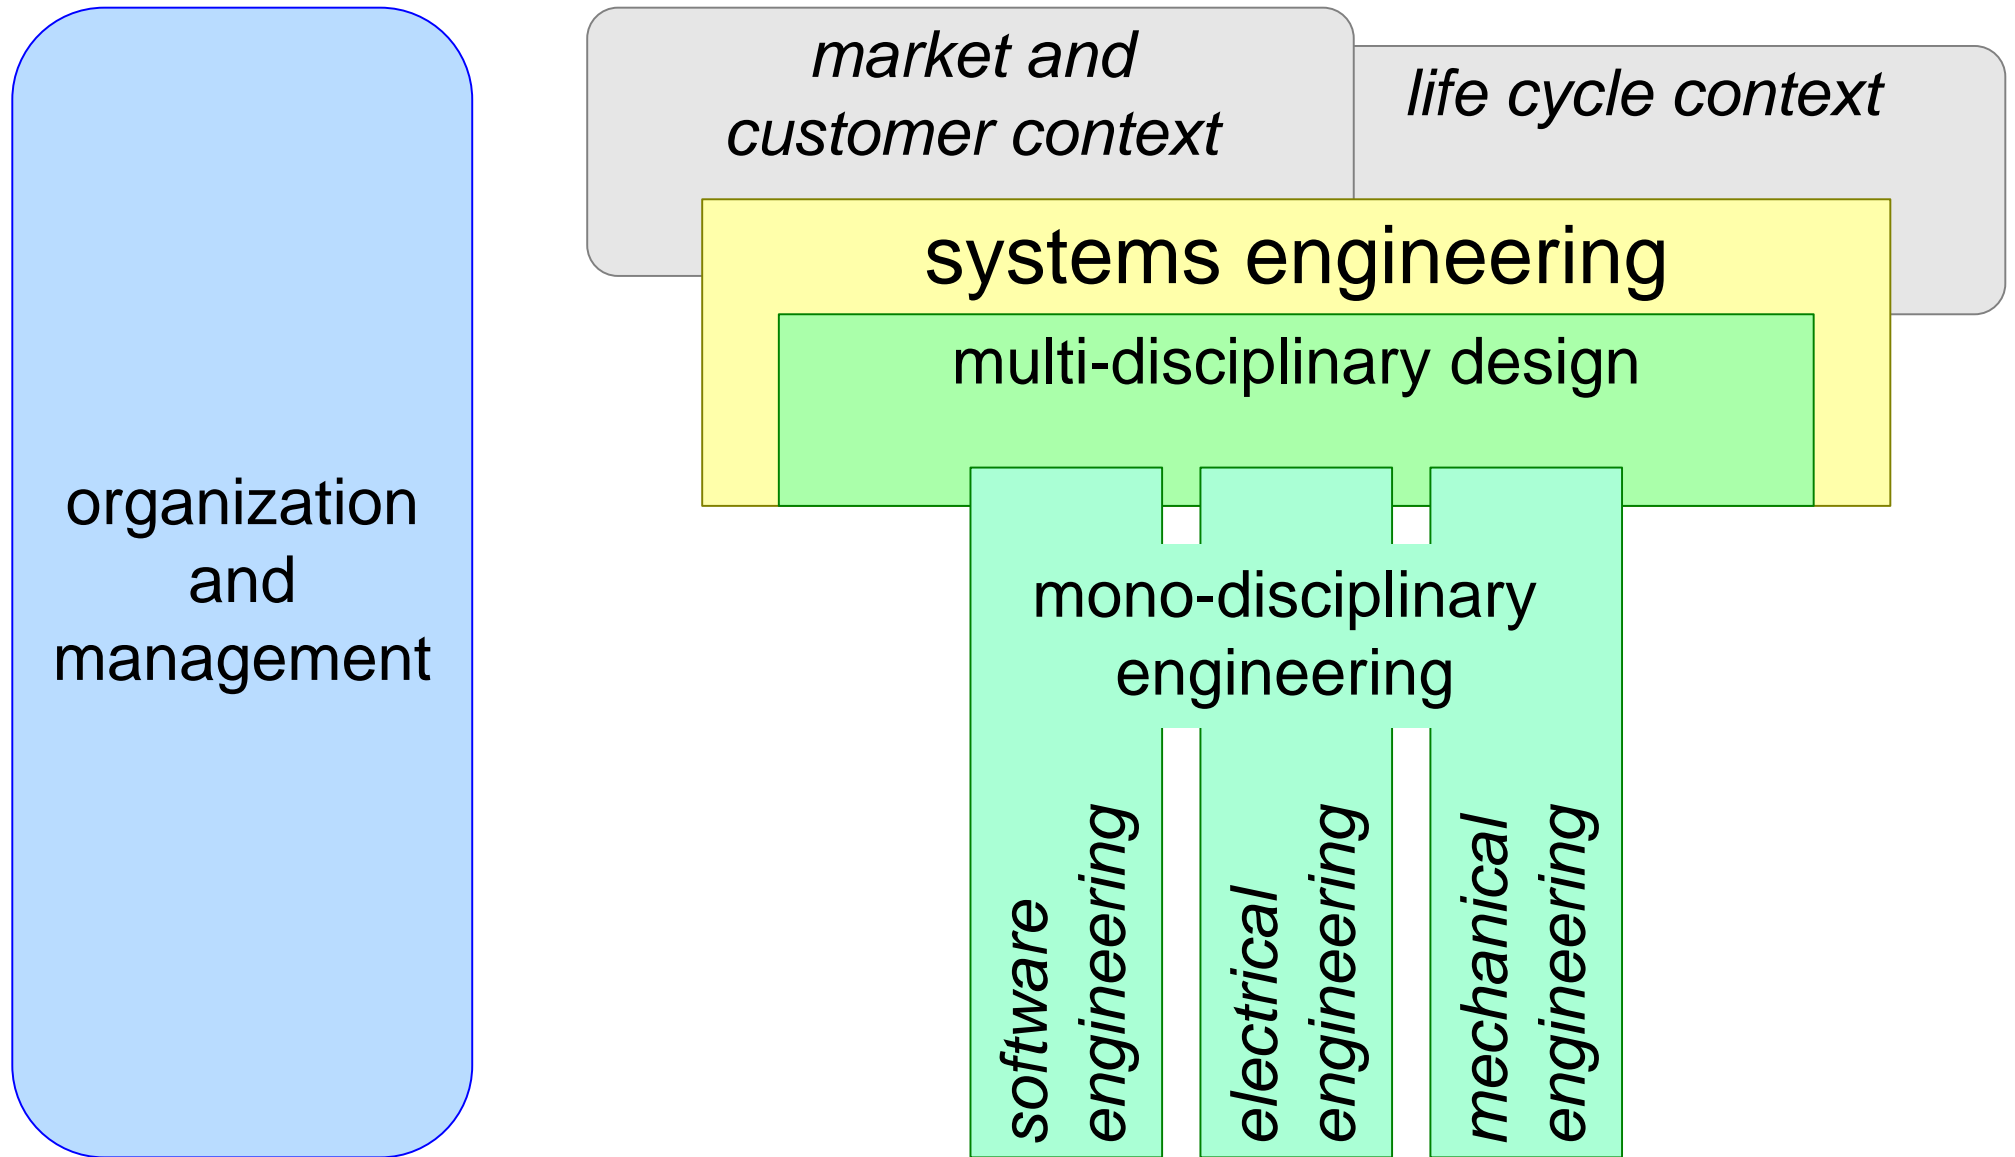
organization and management

market and customer context

life cycle context

systems engineering

multi-disciplinary design

mono-disciplinary engineering

software engineering

electrical engineering

mechanical engineering